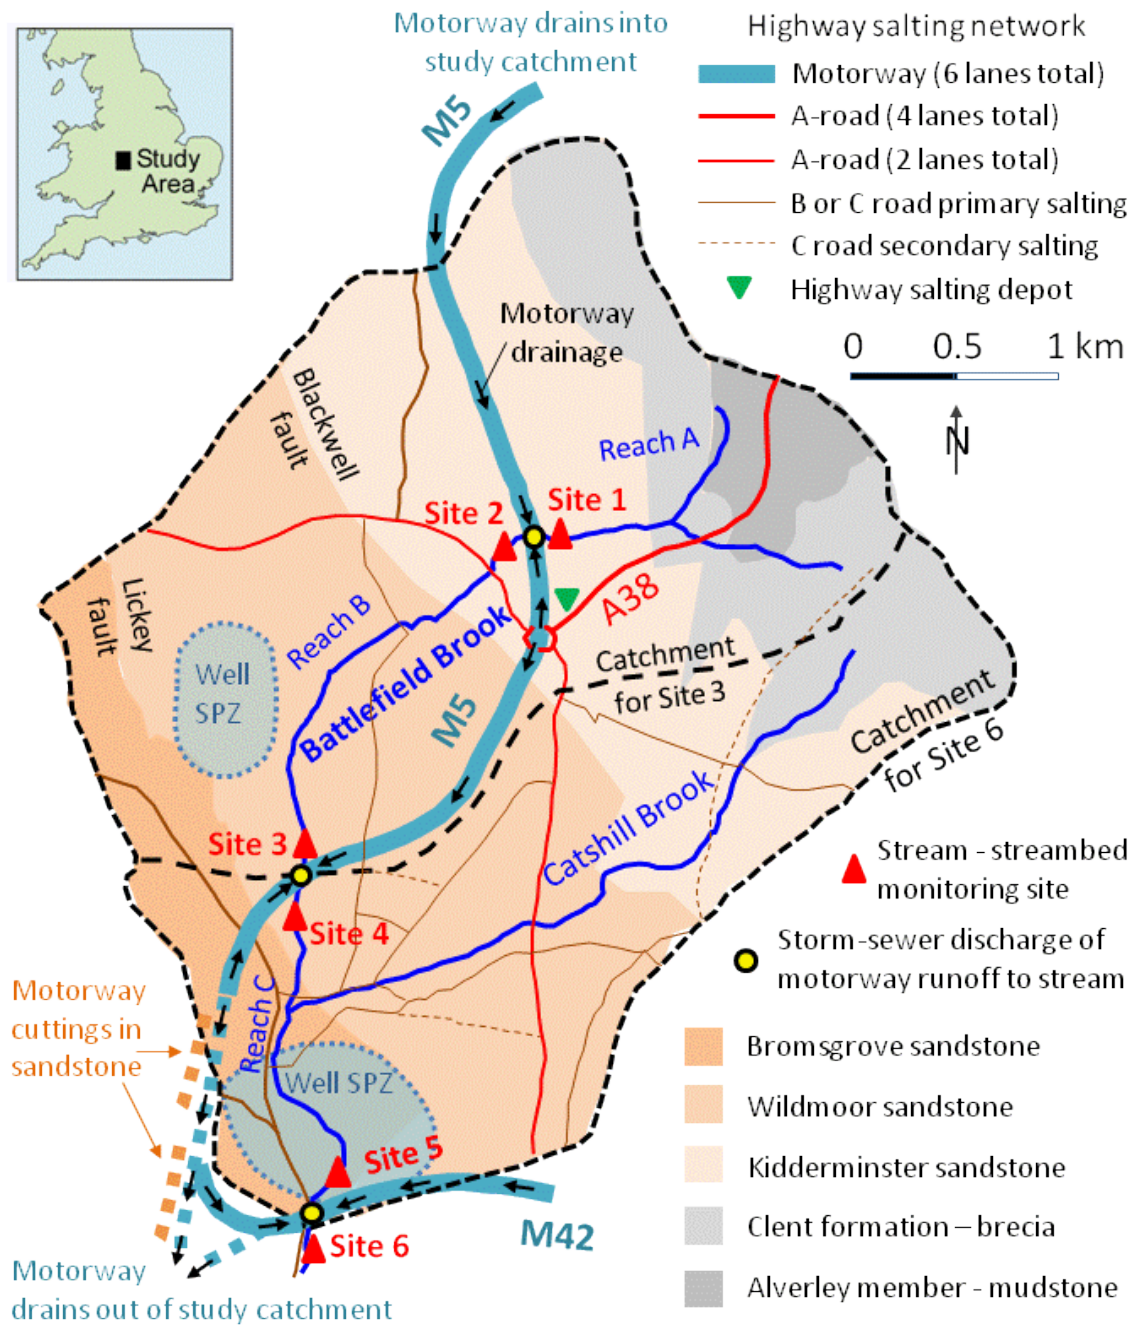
Motorway drains into study catchment

Highway salting network
Motorway (6 lanes total)
A-road (4 lanes total)
A-road (2 lanes total)
B or C road primary salting
C road secondary salting
Highway salting depot

0 0.5 1 km

N

Study Area

M5

Motorway drainage

Blackwell fault

Reach A

Site 2
Site 1

Lickey fault

A38

Reach B

Well SPZ

Battlefield Brook

Catchment for Site 3

M5

Catchment for Site 6

Catshill Brook

Site 3

Stream - streambed monitoring site

Site 4

Storm-sewer discharge of motorway runoff to stream

Motorway cuttings in sandstone

Reach C

Well SPZ

Bromsgrove sandstone
Wildmoor sandstone
Kidderminster sandstone
Clent formation – brecia
Alverley member - mudstone

Site 5

M42

Site 6

Motorway drains out of study catchment